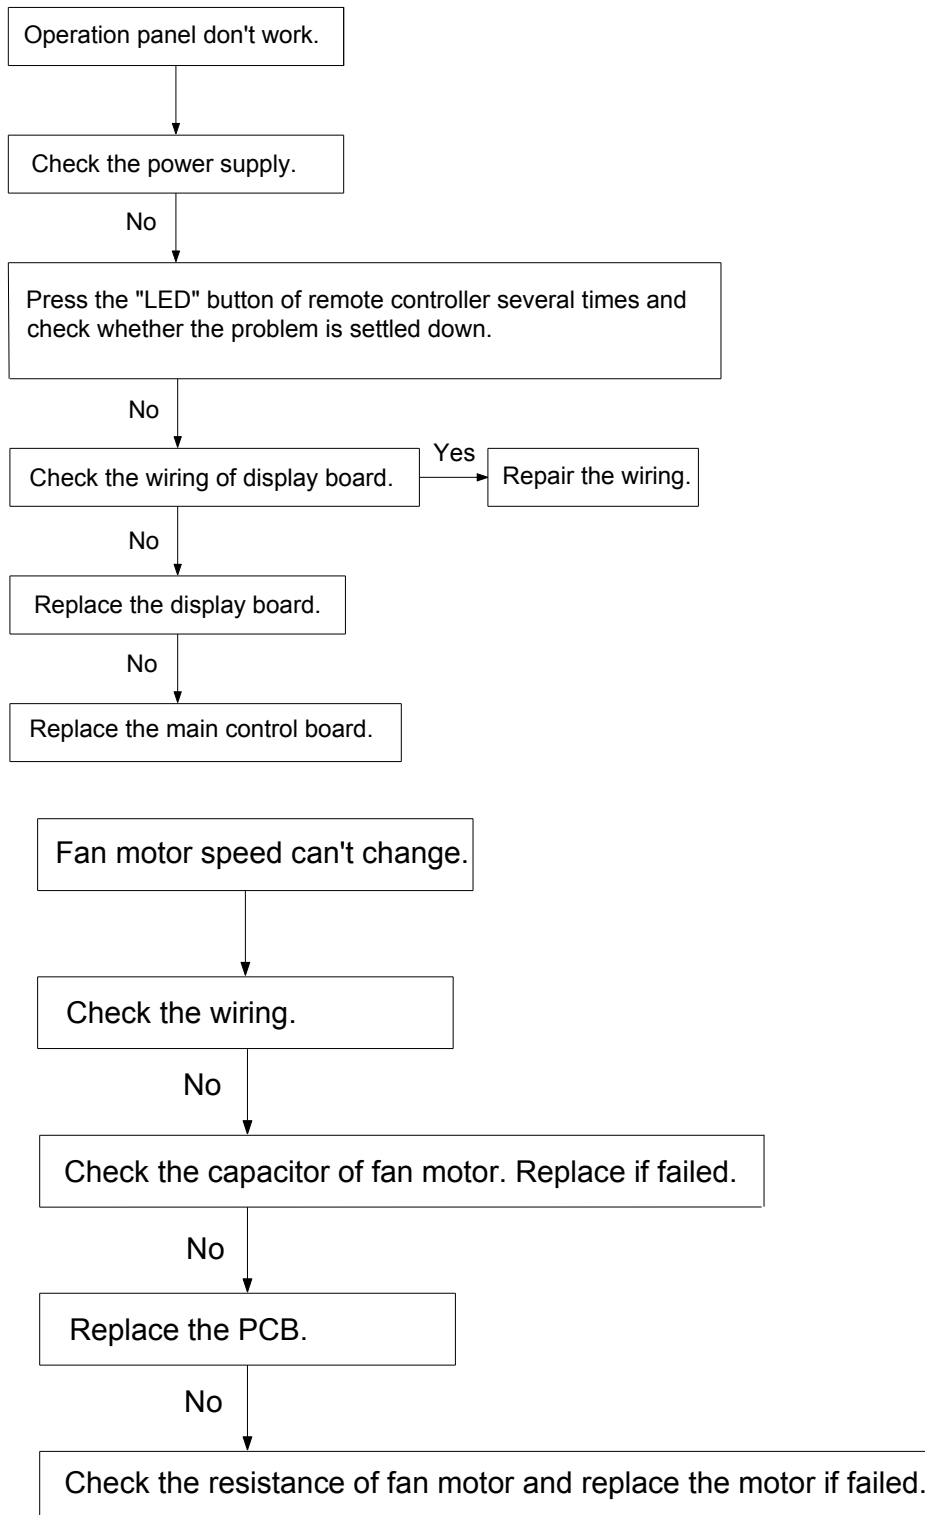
Operation panel don't work.

Check the power supply.

No

Press the "LED" button of remote controller several times and check whether the problem is settled down.

No

Check the wiring of display board.

Yes

Repair the wiring.

No

Replace the display board.

No

Replace the main control board.

Fan motor speed can't change.

Check the wiring.

No

Check the capacitor of fan motor. Replace if failed.

No

Replace the PCB.

No

Check the resistance of fan motor and replace the motor if failed.